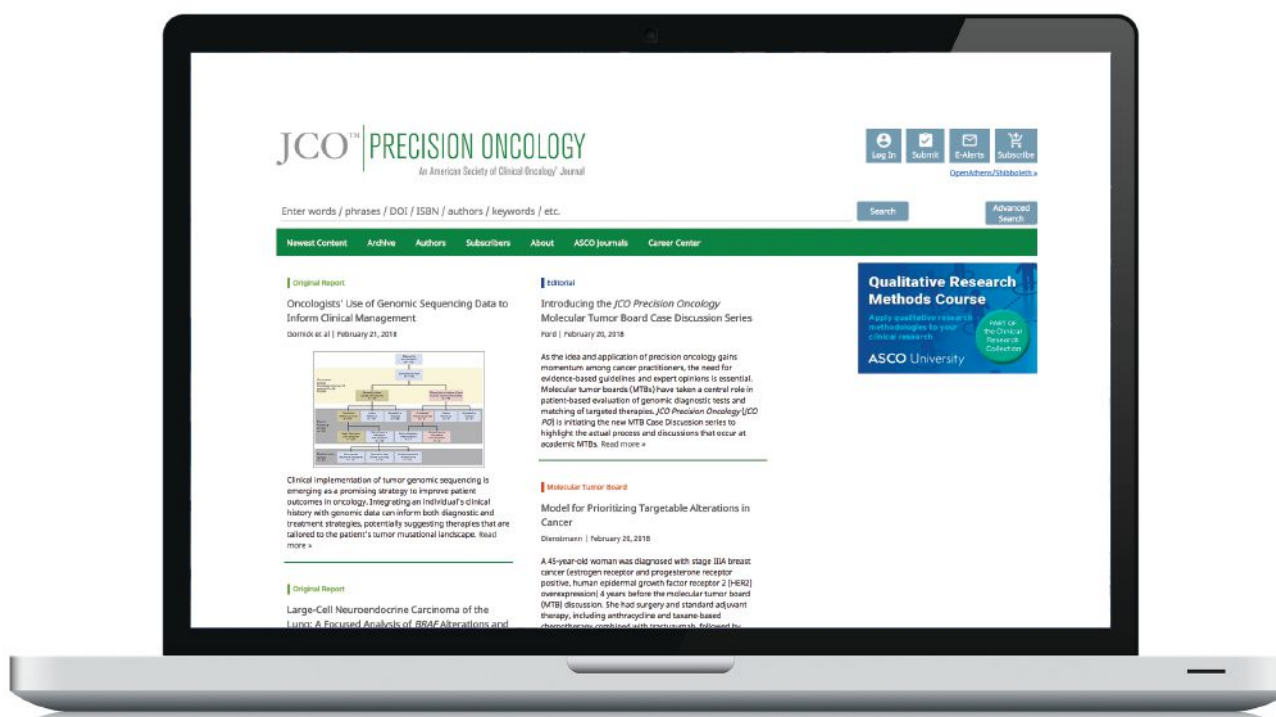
JCO™ PRECISION ONCOLOGY
An American Society of Clinical Oncology® Journal

Log In Submit E-Alerts Subscribe
OpenAthens/Shibboleth »

Enter words / phrases / DOI / ISBN / authors / keywords / etc.
Search
Advanced Search

Newest Content Archive Authors Subscribers About ASCO Journals Career Center

Original Report
Oncologists' Use of Genomic Sequencing Data to Inform Clinical Management
Dornick et al | February 21, 2018

Clinical implementation of tumor genomic sequencing is emerging as a promising strategy to improve patient outcomes in oncology. Integrating an individual's clinical history with genomic data can inform both diagnostic and treatment strategies, potentially suggesting therapies that are tailored to the patient's tumor mutational landscape. Read more »

Original Report
Large-Cell Neuroendocrine Carcinoma of the Lung: A Focused Analysis of BRAF Alterations and

Editorial
Introducing the JCO Precision Oncology Molecular Tumor Board Case Discussion Series
Ford | February 20, 2018

As the idea and application of precision oncology gains momentum among cancer practitioners, the need for evidence-based guidelines and expert opinions is essential. Molecular tumor boards (MTBs) have taken a central role in patient-based evaluation of genomic diagnostic tests and matching of targeted therapies. JCO Precision Oncology (JCO PO) is initiating the new MTB Case Discussion series to highlight the actual process and discussions that occur at academic MTBs. Read more »

Molecular Tumor Board
Model for Prioritizing Targetable Alterations in Cancer
Dienstmann | February 20, 2018

A 45-year-old woman was diagnosed with stage IIIA breast cancer (estrogen receptor and progesterone receptor positive, human epidermal growth factor receptor 2 [HER2] overexpression) 4 years before the molecular tumor board (MTB) discussion. She had surgery and standard adjuvant therapy, including anthracycline and taxane-based chemotherapy combined with trastuzumab, followed by

Qualitative Research Methods Course
Apply qualitative research methodologies to your clinical research
PART OF the Clinical Research Collection
ASCO University